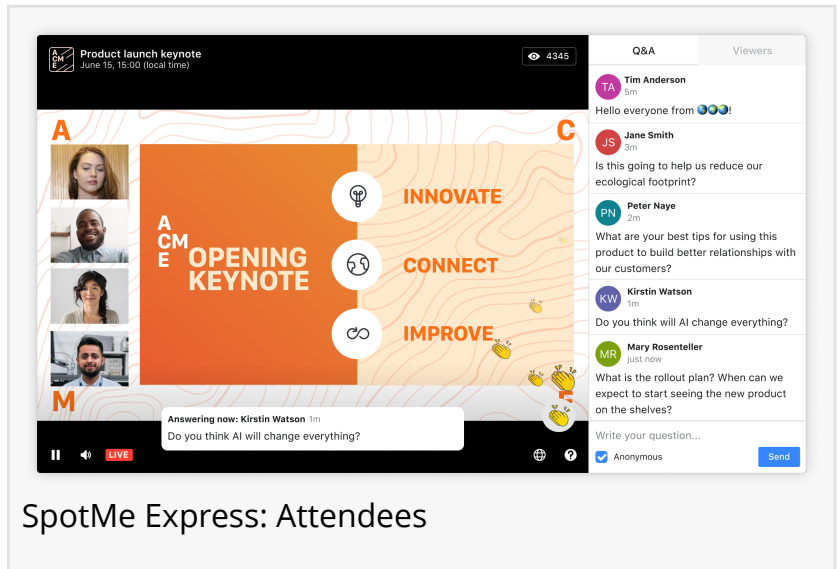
ACME Product launch keynote
June 15, 15:00 (local time)

4345

Q&A Viewers

TA Tim Anderson
5m
Hello everyone from 🌍🌍🌍!

JS Jane Smith
3m
Is this going to help us reduce our ecological footprint?

PN Peter Naye
2m
What are your best tips for using this product to build better relationships with our customers?

KW Kirstin Watson
1m
Do you think AI will change everything?

MR Mary Rosenteller
just now
What is the rollout plan? When can we expect to start seeing the new product on the shelves?

A C M

ACME OPENING KEYNOTE

INNOVATE
CONNECT
IMPROVE

Answering now: Kirstin Watson 1m
Do you think AI will change everything?

LIVE

Write your question...
Anonymous
Send

SpotMe Express: Attendees